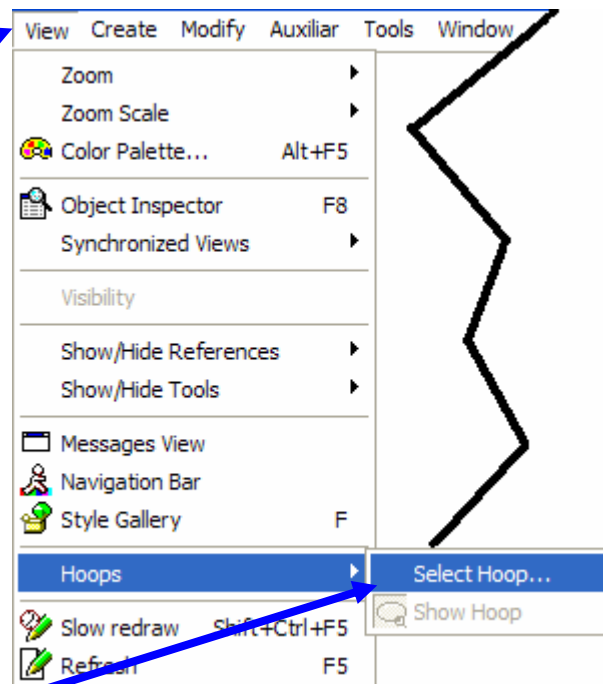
View Create Modify Auxiliar Tools Window

Zoom
Zoom Scale
Color Palette... Alt+F5

Object Inspector F8
Synchronized Views

Visibility

Show/Hide References
Show/Hide Tools

Messages View
Navigation Bar
Style Gallery F

Hoops

Select Hoop...
Show Hoop

Slow redraw Shift+Ctrl+F5
Refresh F5